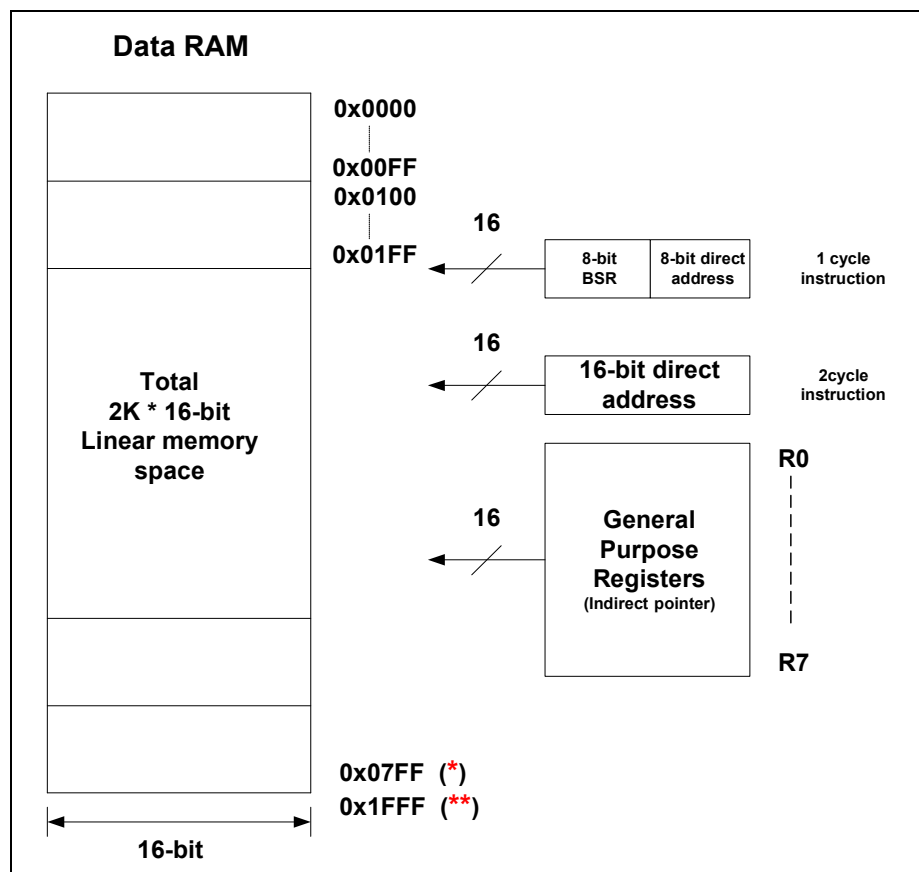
Data RAM

0x0000

0x00FF

0x0100

0x01FF

16

8-bit BSR

8-bit direct address

1 cycle instruction

16

16-bit direct address

2cycle instruction

Total 2K * 16-bit Linear memory space

R0

16

General Purpose Registers (Indirect pointer)

R7

0x07FF (*)

0x1FFF (**)

16-bit